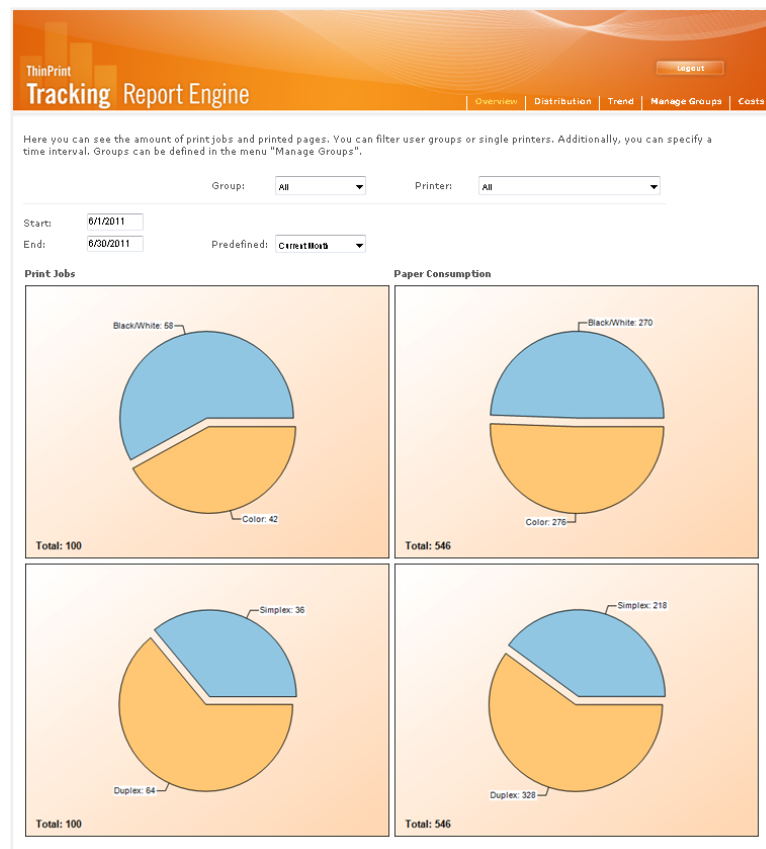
ThinPrint
Tracking Report Engine

Logout

Overview | Distribution | Trend | Manage Groups | Costs

Here you can see the amount of print jobs and printed pages. You can filter user groups or single printers. Additionally, you can specify a time interval. Groups can be defined in the menu "Manage Groups".

Group: All
Printer: All

Start: 6/1/2011
End: 6/30/2011
Predefined: Current Month

Print Jobs

Black/White: 58
Color: 42
Total: 100

Paper Consumption

Black/White: 270
Color: 276
Total: 546

Simplex: 36
Duplex: 64
Total: 100

Simplex: 218
Duplex: 328
Total: 546